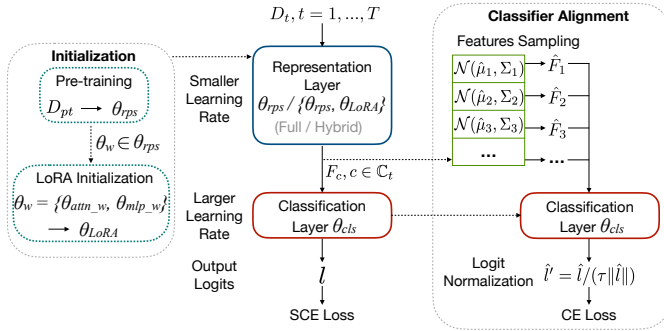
$D_t, t = 1, ..., T$

Initialization

Pre-training

$D_{pt} \longrightarrow \theta_{rps}$

$\theta_w \in \theta_{rps}$

LoRA Initialization

$\theta_w = \{\theta_{attn\_w}, \theta_{mlp\_w}\}$

$\longrightarrow \theta_{LoRA}$

Smaller Learning Rate

Representation Layer

$\theta_{rps}$ / $\{\theta_{rps}, \theta_{LoRA}\}$

(Full / Hybrid)

$F_c, c \in \mathbb{C}_t$

Larger Learning Rate

Classification Layer $\theta_{cls}$

Output Logits

$l$

SCE Loss

Classifier Alignment

Features Sampling

$\mathcal{N}(\hat{\mu}_1, \Sigma_1)$ $\hat{F}_1$

$\mathcal{N}(\hat{\mu}_2, \Sigma_2)$ $\hat{F}_2$

$\mathcal{N}(\hat{\mu}_3, \Sigma_3)$ $\hat{F}_3$

... ...

Classification Layer $\theta_{cls}$

Logit Normalization

$\hat{l}' = \hat{l}/(\tau\|\hat{l}\|)$

CE Loss